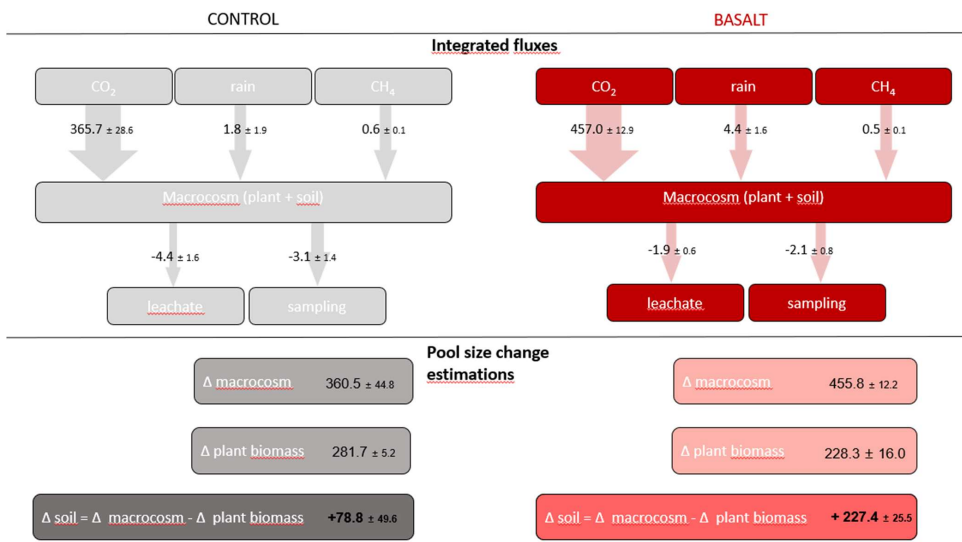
CONTROL

BASALT

Integrated fluxes

$CO_2$

rain

$CH_4$

365.7 ± 28.6

1.8 ± 1.9

0.6 ± 0.1

Macrocosm (plant + soil)

-4.4 ± 1.6

-3.1 ± 1.4

leachate

sampling

$CO_2$

rain

$CH_4$

457.0 ± 12.9

4.4 ± 1.6

0.5 ± 0.1

Macrocosm (plant + soil)

-1.9 ± 0.6

-2.1 ± 0.8

leachate

sampling

Pool size change estimations

Δ macrocosm 360.5 ± 44.8

Δ plant biomass 281.7 ± 5.2

Δ soil = Δ macrocosm - Δ plant biomass +78.8 ± 49.6

Δ macrocosm 455.8 ± 12.2

Δ plant biomass 228.3 ± 16.0

Δ soil = Δ macrocosm - Δ plant biomass + 227.4 ± 25.5